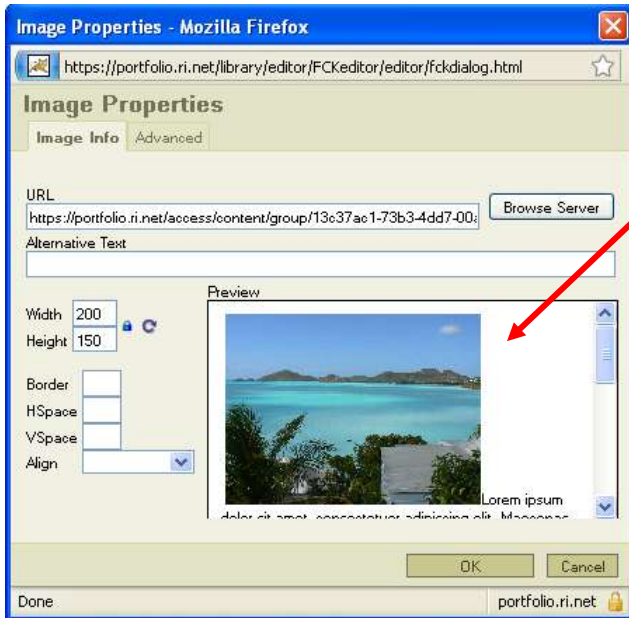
Image Properties - Mozilla Firefox

https://portfolio.ri.net/library/editor/FCKeditor/editor/fckdialog.html

Image Properties

Image Info | Advanced

URL
https://portfolio.ri.net/access/content/group/13c37ac1-73b3-4dd7-00a

Browse Server

Alternative Text

Width 200
Height 150

Border
HSpace
VSpace
Align

Preview

Lorem ipsum
dolor sit amet, consectetuer adipiscing elit. Maecenas

OK
Cancel

Done
portfolio.ri.net